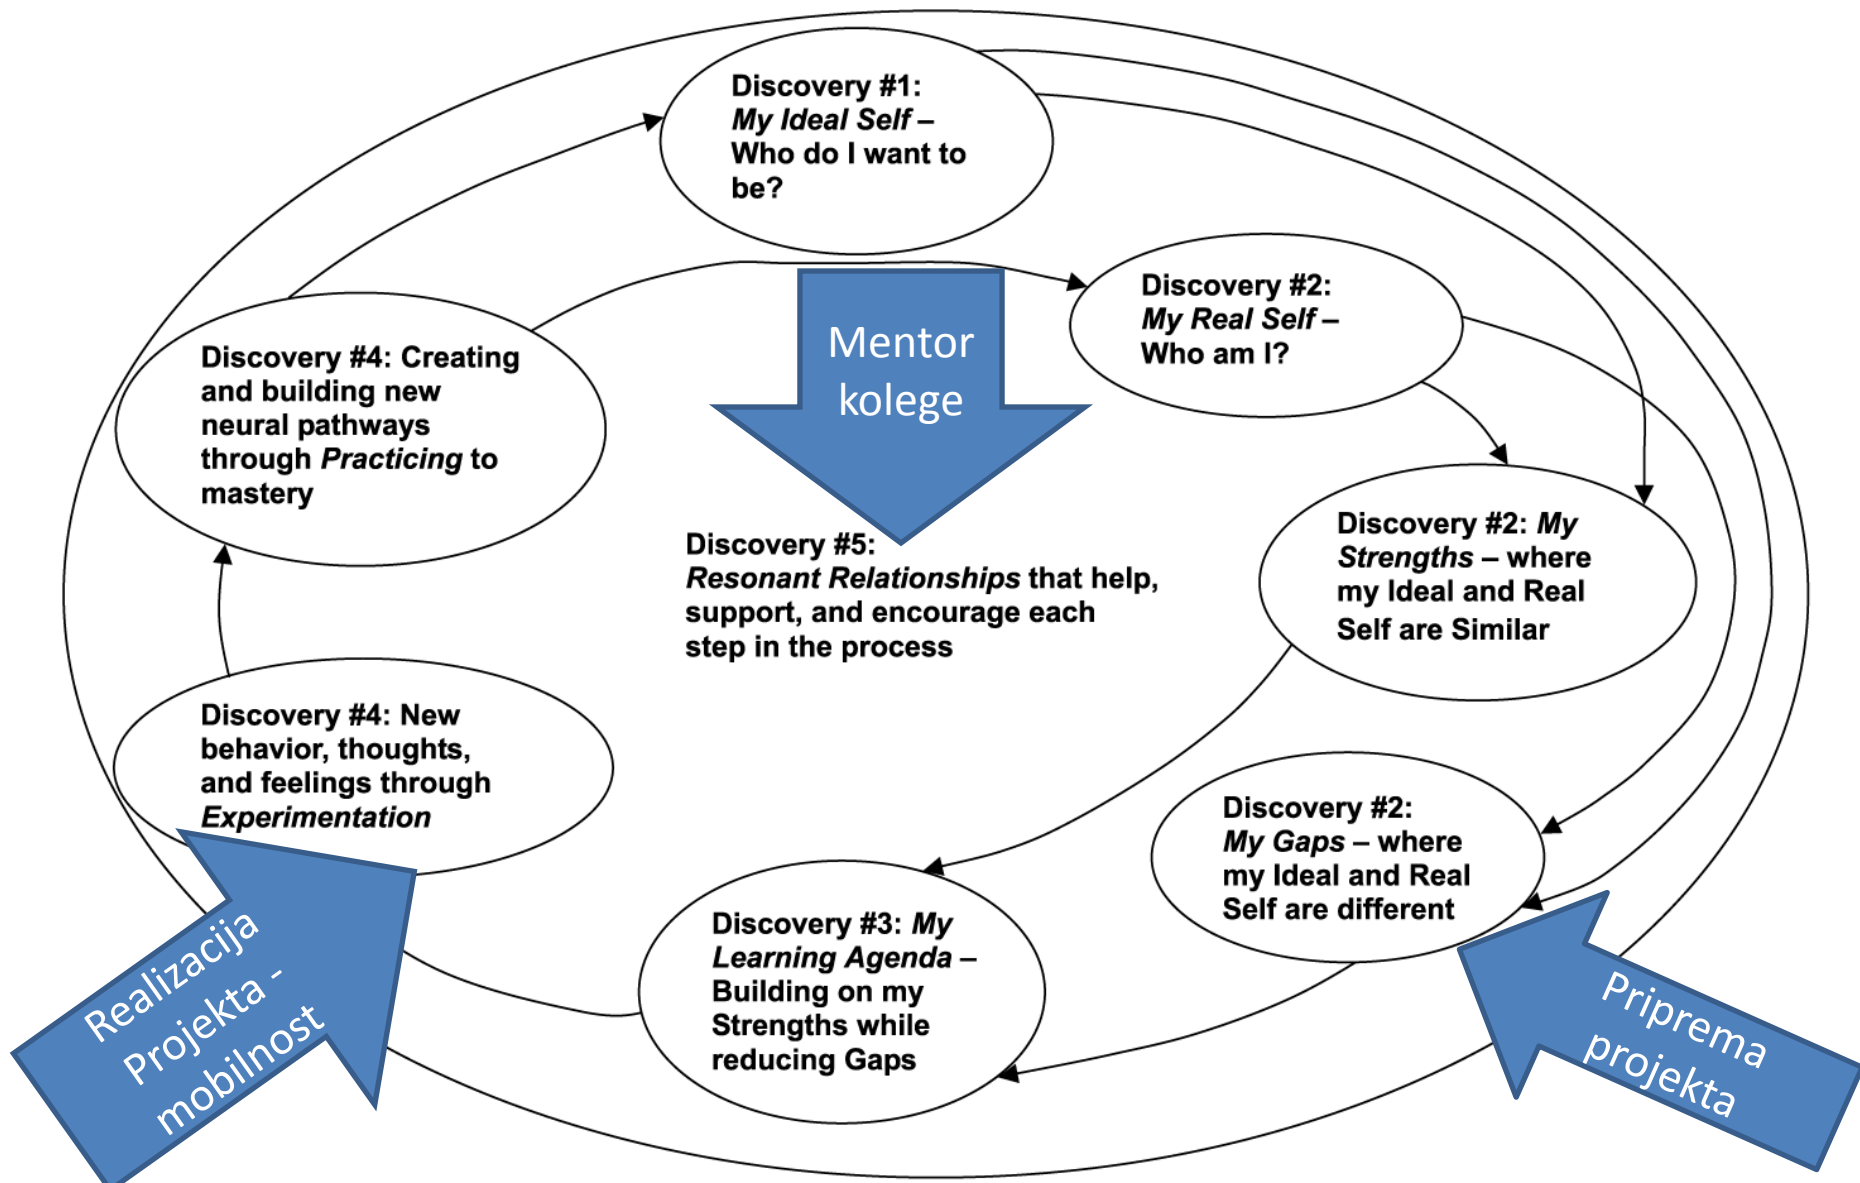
Discovery #1: *My Ideal Self* – Who do I want to be?

Discovery #2: *My Real Self* – Who am I?

Mentor kolege

Discovery #4: Creating and building new neural pathways through *Practicing* to mastery

Discovery #2: *My Strengths* – where my Ideal and Real Self are Similar

Discovery #5: *Resonant Relationships* that help, support, and encourage each step in the process

Discovery #4: New behavior, thoughts, and feelings through *Experimentation*

Discovery #2: *My Gaps* – where my Ideal and Real Self are different

Discovery #3: *My Learning Agenda* – Building on my Strengths while reducing Gaps

Realizacija Projekta - mobilnost

Priprema projekta